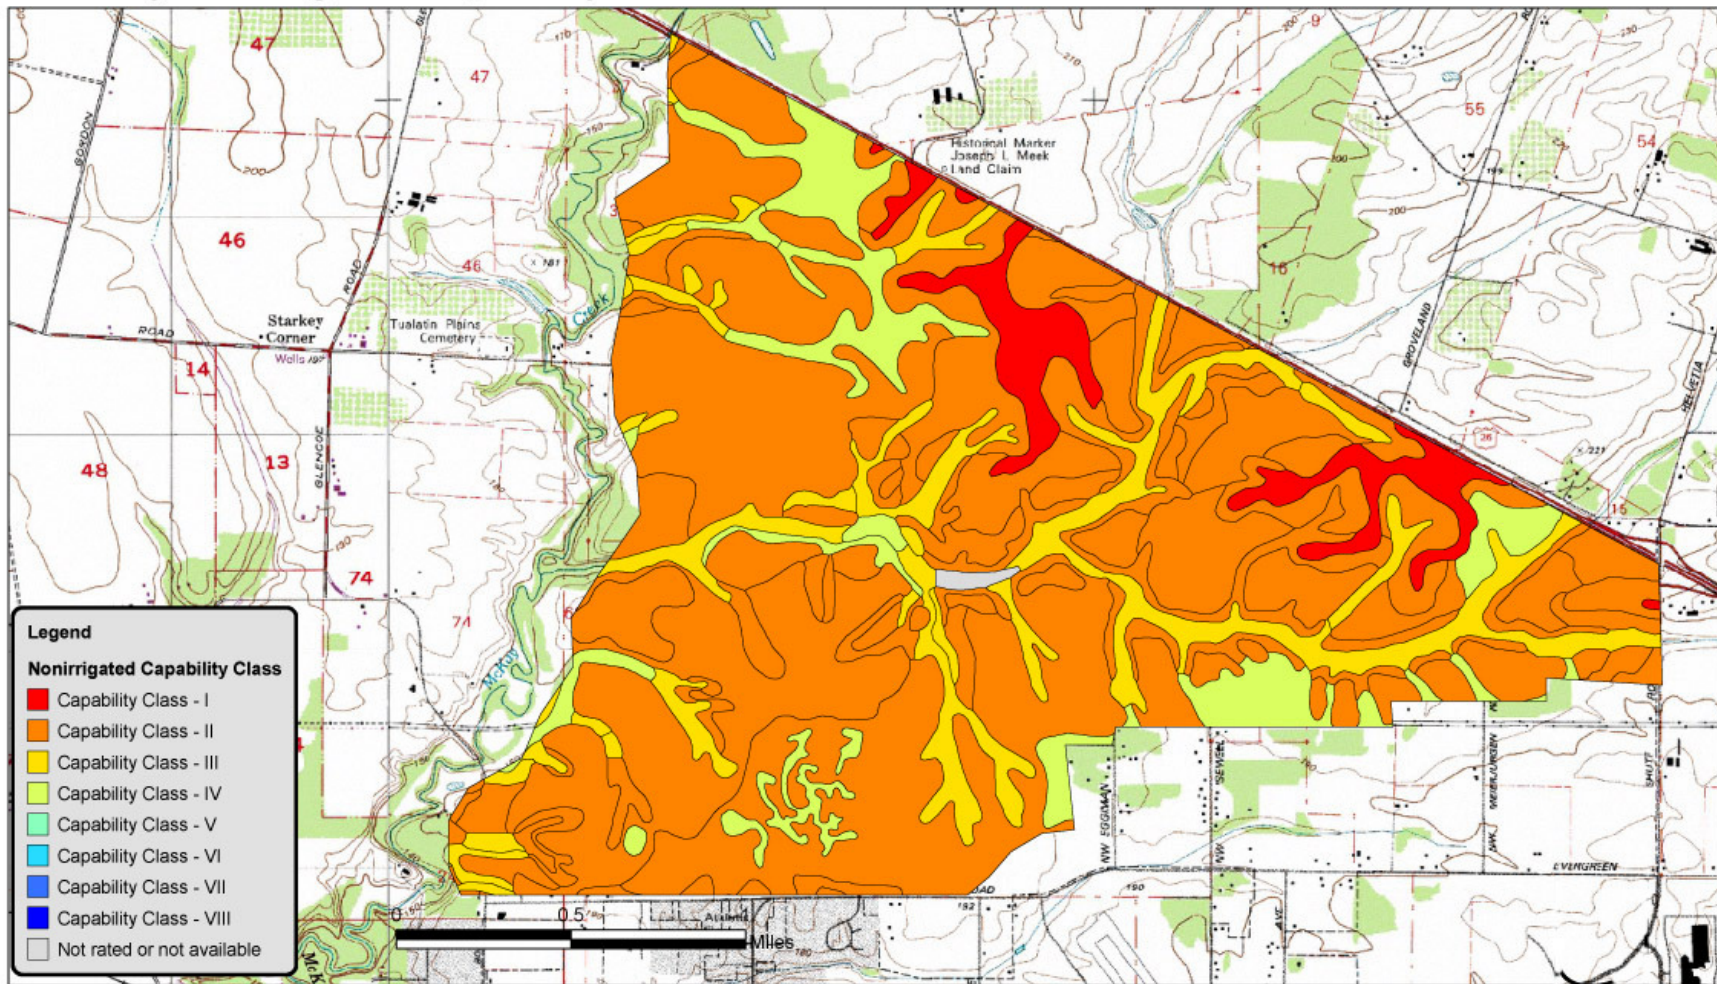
47
47
46
46
Starkey Corner
ROAD
ROAD
Tualatin Plains Cemetery
Wells 197
14
13
48
74
74
GLENCOE
GORDON
Historical Marker
Joseph L. Meek
Land Claim
55
54
16
15
GROVELAND
HELVETIA
26
McKay Creek
EVERGREEN
NW EGGMAN
NW SEWELL
NW MEIRJURGEN
SHUTE
ROAD
0
0.5
Miles

Legend
Nonirrigated Capability Class
Capability Class - I
Capability Class - II
Capability Class - III
Capability Class - IV
Capability Class - V
Capability Class - VI
Capability Class - VII
Capability Class - VIII
Not rated or not available